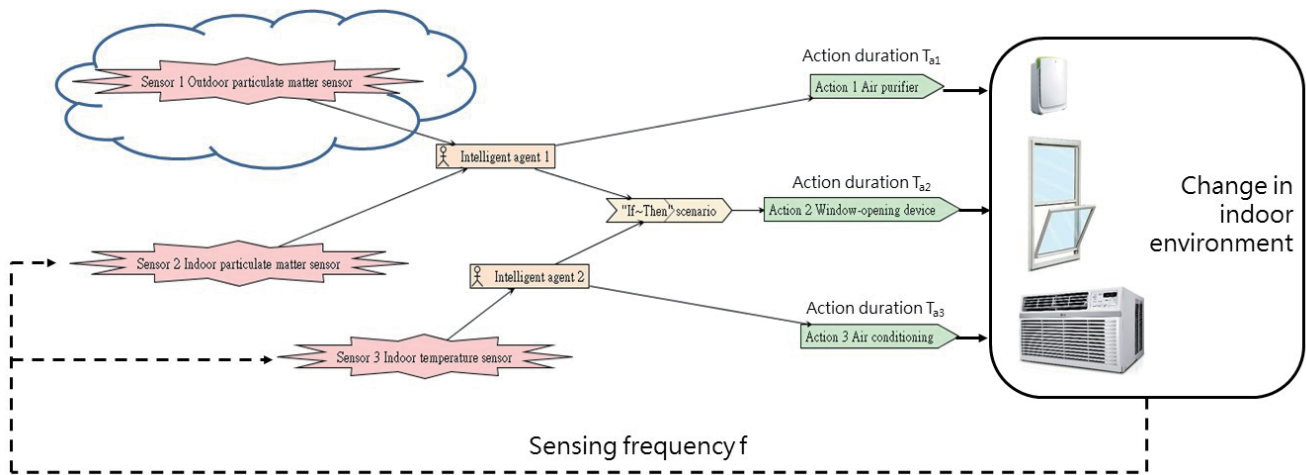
Sensor 1 Outdoor particulate matter sensor

Intelligent agent 1

Sensor 2 Indoor particulate matter sensor

Intelligent agent 2

Sensor 3 Indoor temperature sensor

"If~Then" scenario

Action duration $T_{a1}$

Action 1 Air purifier

Action duration $T_{a2}$

Action 2 Window-opening device

Action duration $T_{a3}$

Action 3 Air conditioning

Change in indoor environment

Sensing frequency f